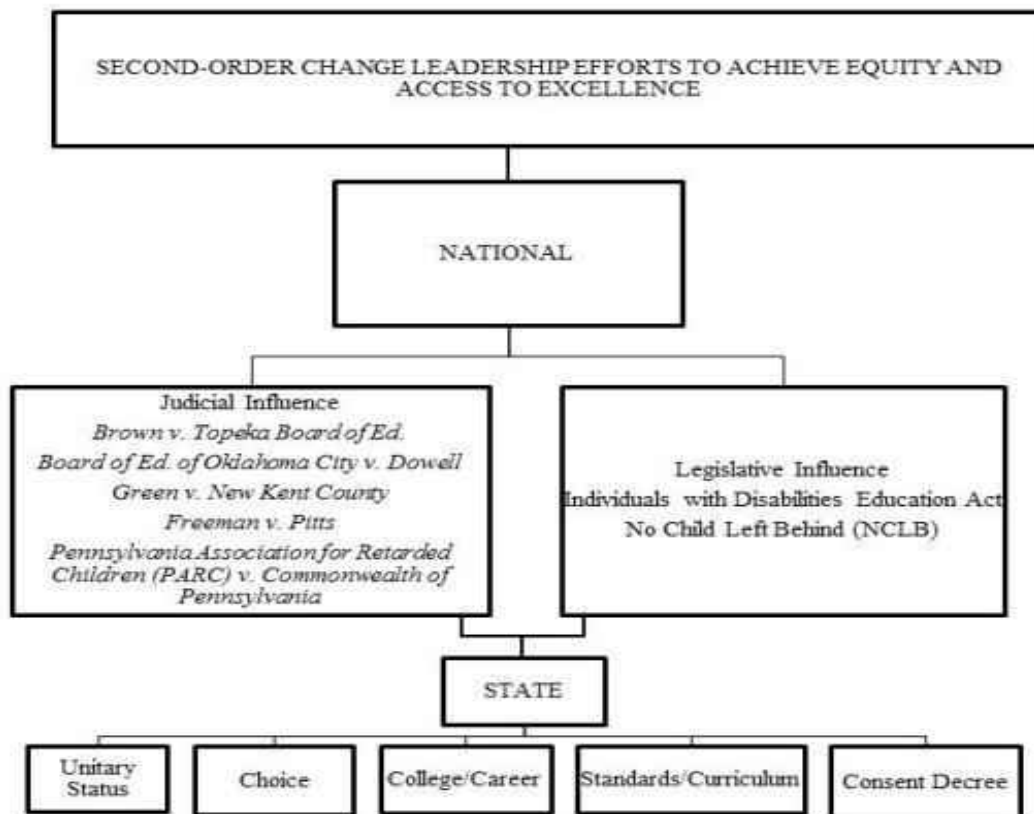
SECOND-ORDER CHANGE LEADERSHIP EFFORTS TO ACHIEVE EQUITY AND ACCESS TO EXCELLENCE

NATIONAL

Judicial Influence
*Brown v. Topeka Board of Ed.*
*Board of Ed. of Oklahoma City v. Dowell*
*Green v. New Kent County*
*Freeman v. Pitts*
*Pennsylvania Association for Retarded Children (PARC) v. Commonwealth of Pennsylvania*

Legislative Influence
Individuals with Disabilities Education Act
No Child Left Behind (NCLB)

STATE

Unitary Status

Choice

College/Career

Standards/Curriculum

Consent Decree